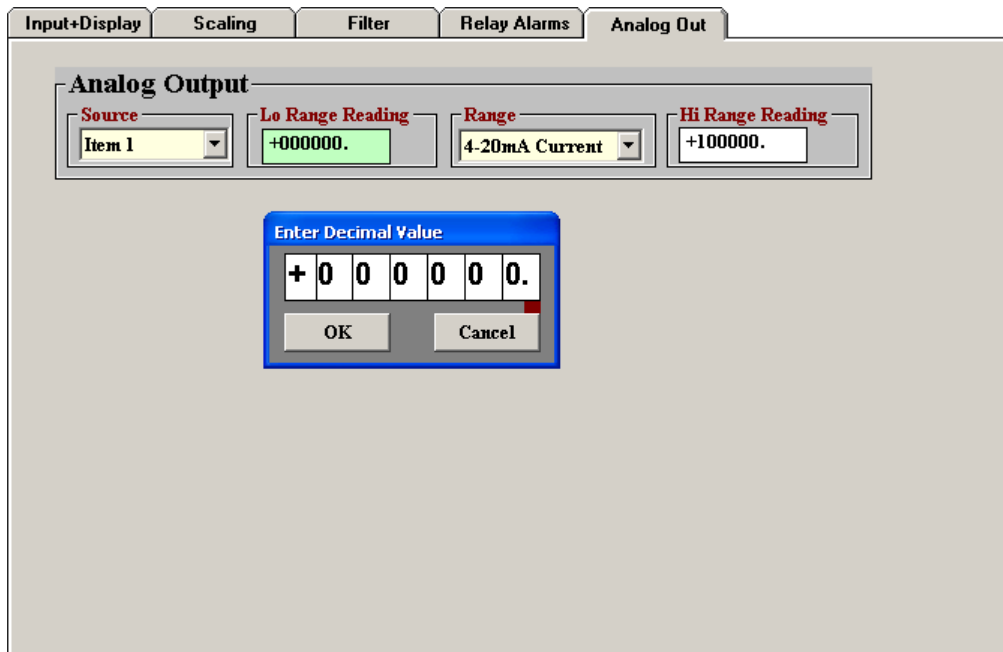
Input+Display | Scaling | Filter | Relay Alarms | Analog Out

Analog Output

Source
Item 1

Lo Range Reading
+000000.

Range
4-20mA Current

Hi Range Reading
+100000.

Enter Decimal Value

+ 0 0 0 0 0 0.

OK

Cancel